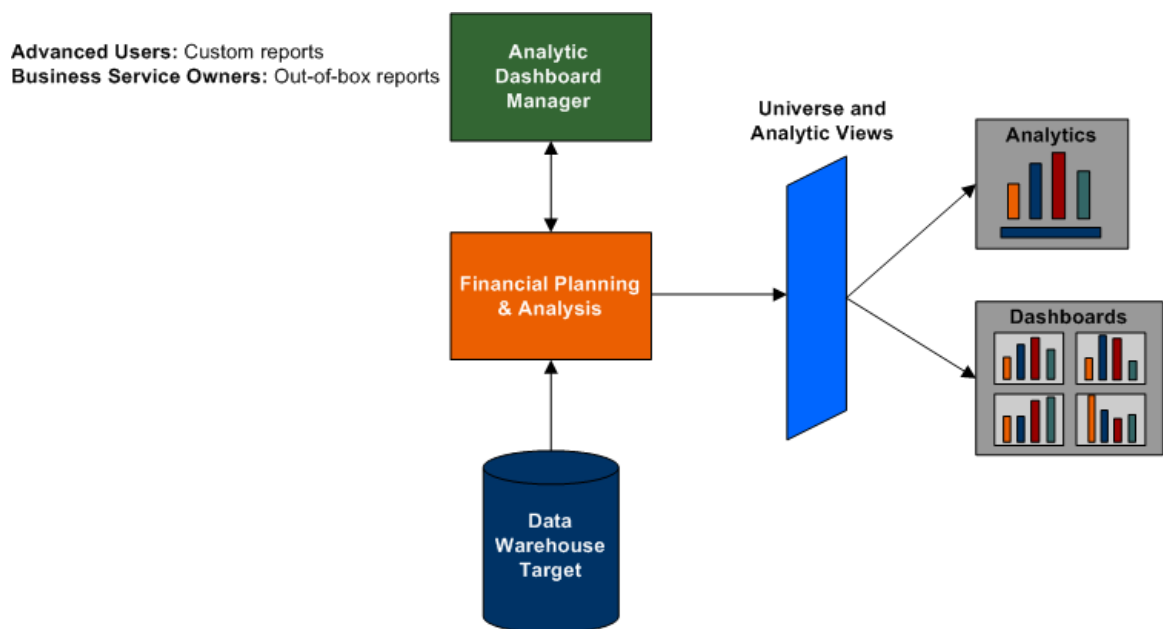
**Advanced Users:** Custom reports
**Business Service Owners:** Out-of-box reports

Analytic Dashboard Manager

Universe and Analytic Views

Analytics

Financial Planning & Analysis

Dashboards

Data Warehouse Target